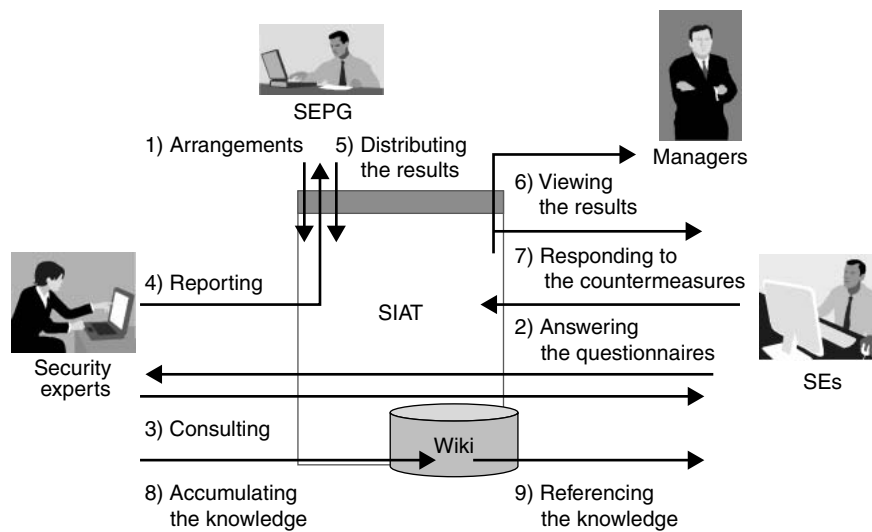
SEPG

1) Arrangements

5) Distributing the results

Managers

6) Viewing the results

7) Responding to the countermeasures

4) Reporting

SIAT

2) Answering the questionnaires

Security experts

SEs

3) Consulting

Wiki

8) Accumulating the knowledge

9) Referencing the knowledge